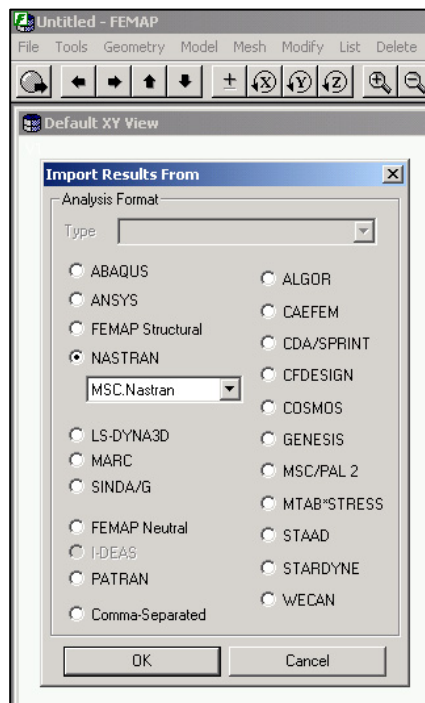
Untitled - FEMAP

File Tools Geometry Model Mesh Modify List Delete

Default XY View

Import Results From

Analysis Format

Type

ABAQUS
ANSYS
FEMAP Structural
NASTRAN
MSC.Nastran
LS-DYNA3D
MARC
SINDA/G
FEMAP Neutral
I-DEAS
PATRAN
Comma-Separated

ALGOR
CAEFEM
CDA/SPRINT
CFDESIGN
COSMOS
GENESIS
MSC/PAL 2
MTAB*STRESS
STAAD
STARDYNE
WECAN

OK

Cancel